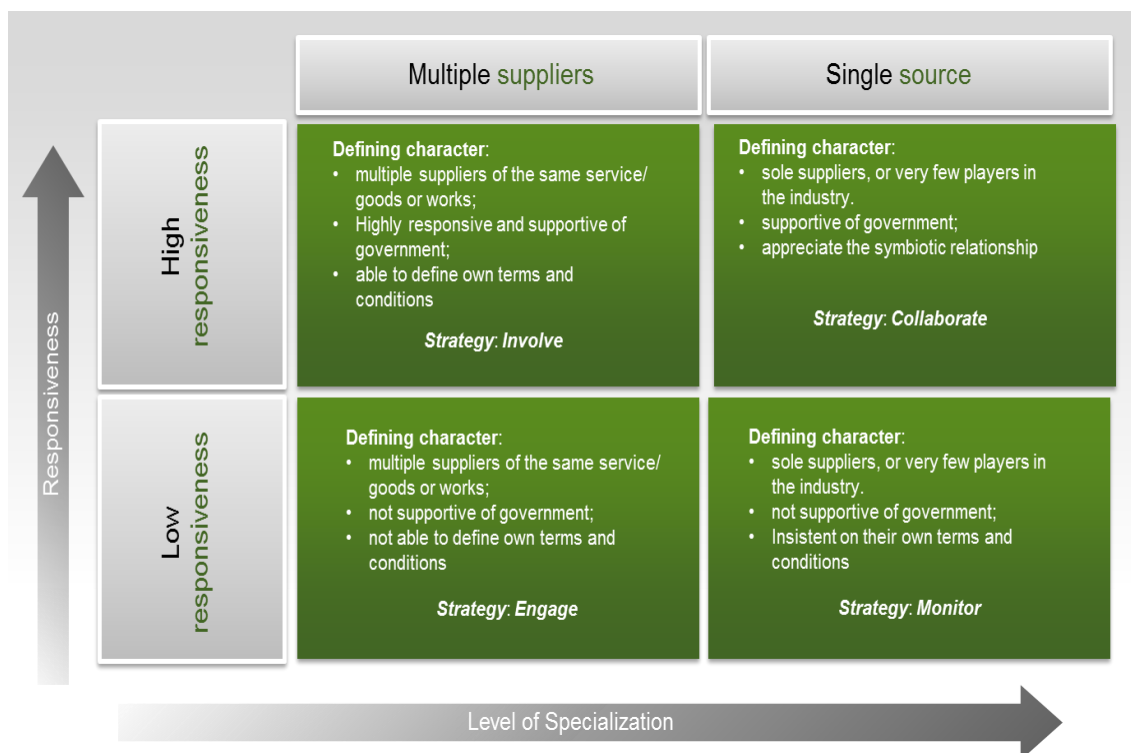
Multiple suppliers

Single source

Responsiveness

High responsiveness

Defining character:
• multiple suppliers of the same service/ goods or works;
• Highly responsive and supportive of government;
• able to define own terms and conditions

Strategy: Involve

Defining character:
• sole suppliers, or very few players in the industry.
• supportive of government;
• appreciate the symbiotic relationship

Strategy: Collaborate

Low responsiveness

Defining character:
• multiple suppliers of the same service/ goods or works;
• not supportive of government;
• not able to define own terms and conditions

Strategy: Engage

Defining character:
• sole suppliers, or very few players in the industry.
• not supportive of government;
• Insistent on their own terms and conditions

Strategy: Monitor

Level of Specialization